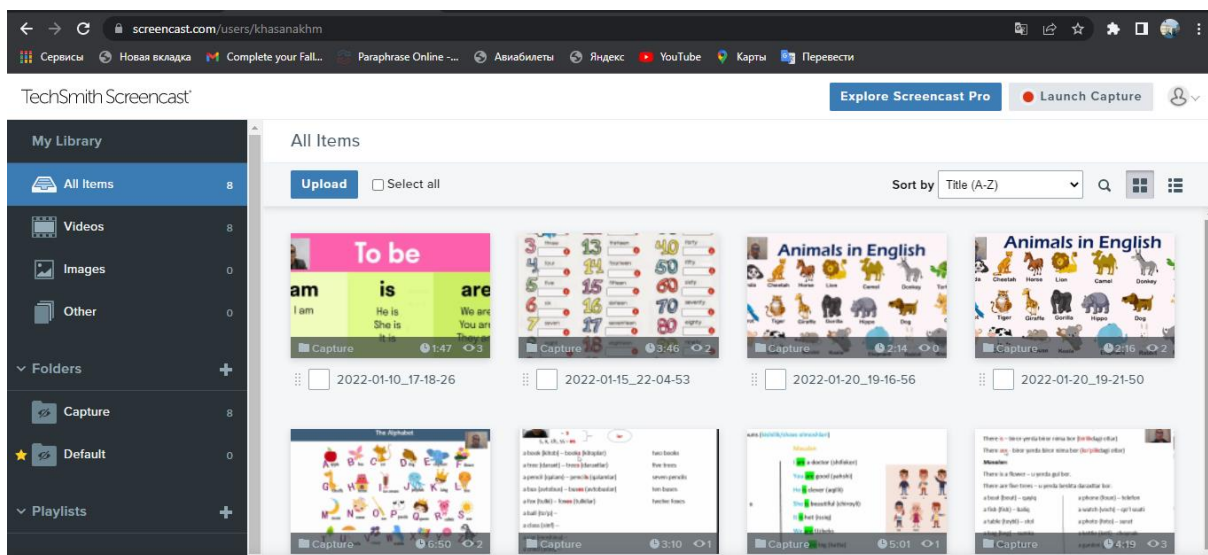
screencast.com/users/khasanakhm

Сервисы Новая вкладка Complete your Fall... Paraphrase Online -... Авиабилеты Яндекс YouTube Карты Перевести

TechSmith Screencast

Explore Screencast Pro Launch Capture

My Library

All Items 8

Videos 8

Images 0

Other 0

Folders

Capture 8

Default 0

Playlists

All Items

Upload Select all

Sort by Title (A-Z)

To be
am is are
I am He is She is It is We are You are They are
Capture 1:47 3
2022-01-10_17-18-26

Capture 3:46 2
2022-01-15_22-04-53

Animals in English
Cheetah Horse Lion Camel Donkey Tiger Giraffe Gorilla Hippo Dog
Capture 2:14 0
2022-01-20_19-16-56

Animals in English
Cheetah Horse Lion Camel Donkey Tiger Giraffe Gorilla Hippo Dog
Capture 2:16 2
2022-01-20_19-21-50

The Alphabet
Capture 6:50 2

a book – books two books
a tree – trees five trees
a pencil – pencils seven pencils
a box – boxes ten boxes
a bus – buses twelve buses
a ball
a class
Capture 3:10 1

Capture 5:01 1

There is
There are
Capture 4:19 3